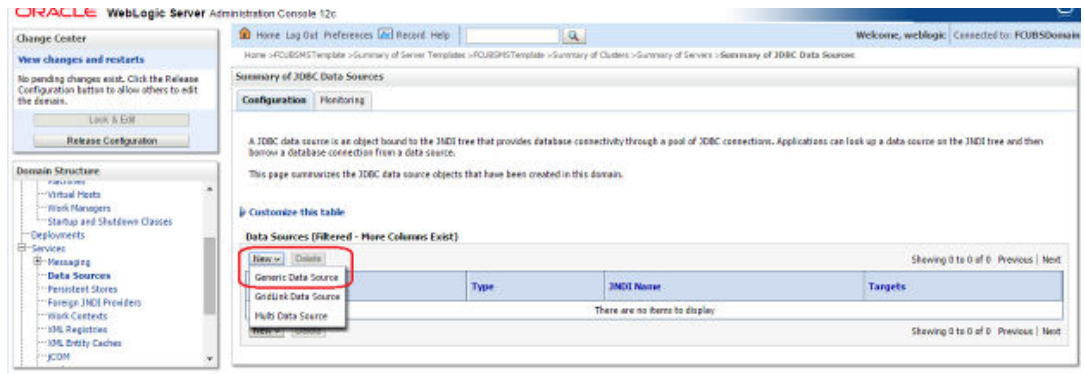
ORACLE WebLogic Server Administration Console 12c

Change Center

View changes and restarts

No pending changes exist. Click the Release Configuration button to allow others to edit the domain.

Lock & Edit

Release Configuration

Domain Structure

Machines
Virtual Hosts
Work Managers
Startup and Shutdown Classes
Deployments
Services
Messaging
Data Sources
Persistent Stores
Foreign JNDI Providers
Work Contexts
XML Registries
XML Entity Caches
jCOM

Home Log Out Preferences Record Help

Welcome, weblogic Connected to: FCUBSDomain

Home >FCUBSMSTemplate >Summary of Server Templates >FCUBSMSTemplate >Summary of Clusters >Summary of Servers >Summary of JDBC Data Sources

Summary of JDBC Data Sources

Configuration Monitoring

A JDBC data source is an object bound to the JNDI tree that provides database connectivity through a pool of JDBC connections. Applications can look up a data source on the JNDI tree and then borrow a database connection from a data source.

This page summarizes the JDBC data source objects that have been created in this domain.

Customize this table

Data Sources (Filtered - More Columns Exist)

New Delete

Showing 0 to 0 of 0 Previous | Next

Generic Data Source
GridLink Data Source
Multi Data Source

| | Type | JNDI Name | Targets |
|---|---|---|---|
| There are no items to display | | | |

New Delete

Showing 0 to 0 of 0 Previous | Next